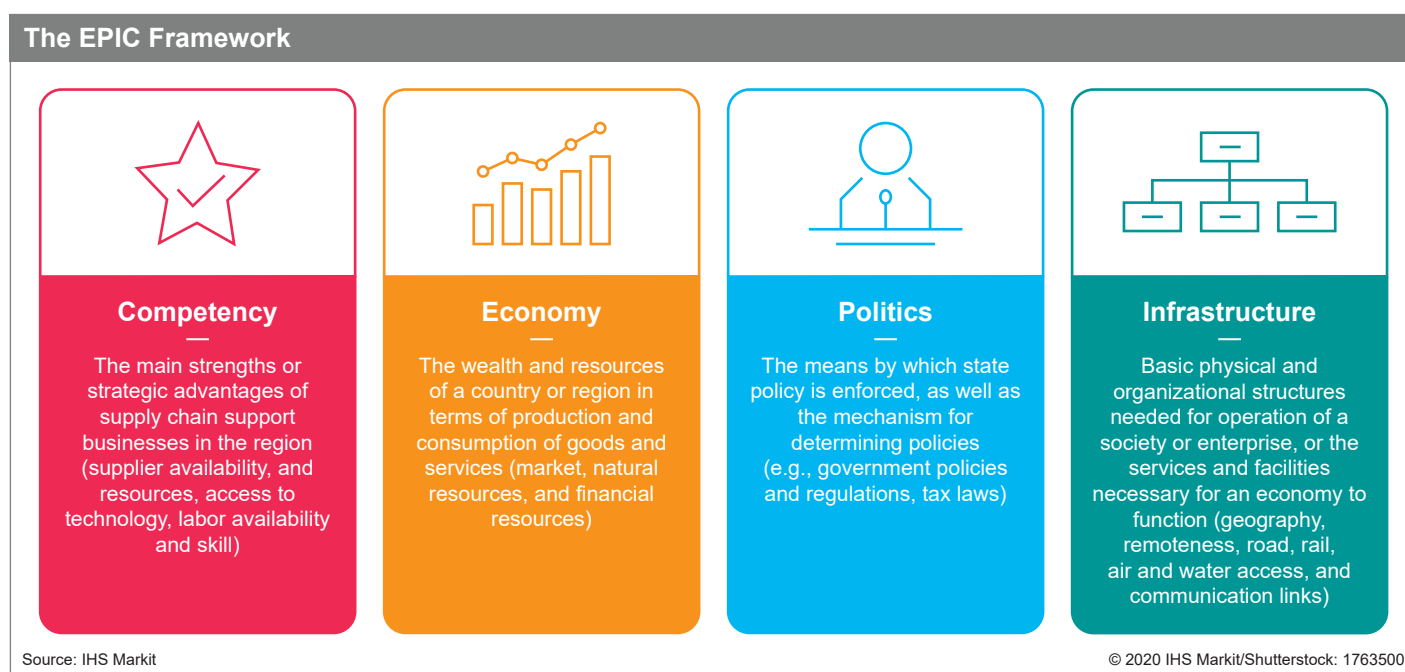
The EPIC Framework

Competency
—
The main strengths or strategic advantages of supply chain support businesses in the region (supplier availability, and resources, access to technology, labor availability and skill)

Economy
—
The wealth and resources of a country or region in terms of production and consumption of goods and services (market, natural resources, and financial resources)

Politics
—
The means by which state policy is enforced, as well as the mechanism for determining policies (e.g., government policies and regulations, tax laws)

Infrastructure
—
Basic physical and organizational structures needed for operation of a society or enterprise, or the services and facilities necessary for an economy to function (geography, remoteness, road, rail, air and water access, and communication links)

Source: IHS Markit

© 2020 IHS Markit/Shutterstock: 1763500